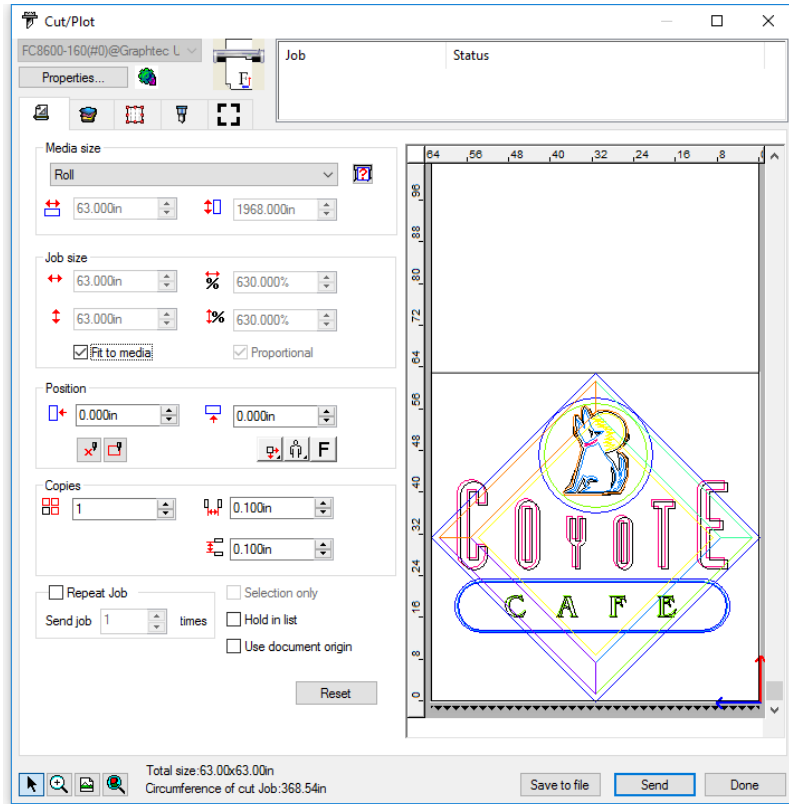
Cut/Plot

FC8600-160(#0)@Graphtec L

Properties...

Job | Status

Media size

Roll

63.000in

1968.000in

Job size

63.000in

630.000%

63.000in

630.000%

Fit to media

Proportional

Position

0.000in

0.000in

F

Copies

1

0.100in

0.100in

Repeat Job

Send job 1 times

Selection only

Hold in list

Use document origin

Reset

64 56 48 40 32 24 16 8

96 88 80 72 64 56 48 40 32 24 16 8 0

COYOTE

CAFE

Total size:63.00x63.00in
Circumference of cut Job:368.54in

Save to file

Send

Done